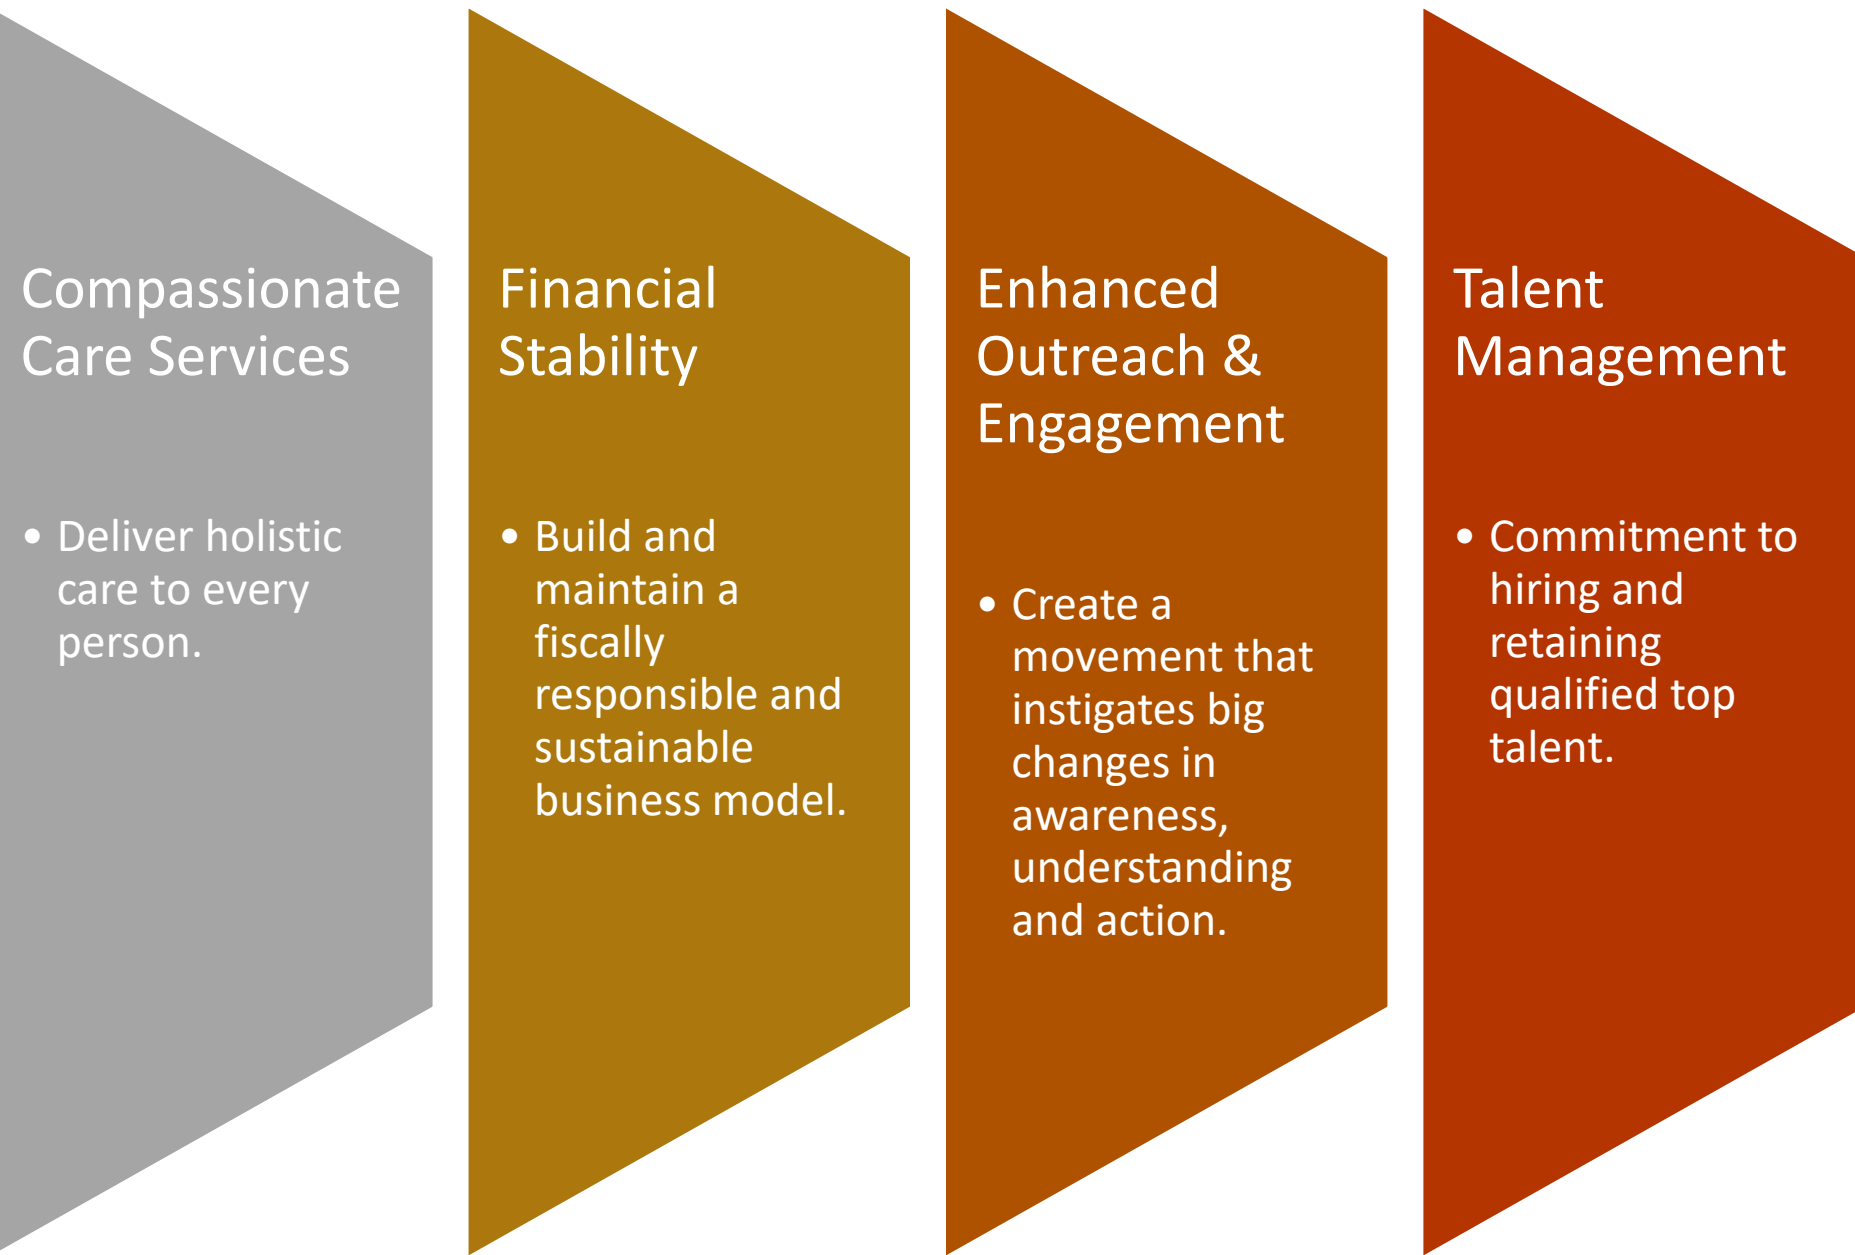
Compassionate Care Services

• Deliver holistic care to every person.

Financial Stability

• Build and maintain a fiscally responsible and sustainable business model.

Enhanced Outreach & Engagement

• Create a movement that instigates big changes in awareness, understanding and action.

Talent Management

• Commitment to hiring and retaining qualified top talent.